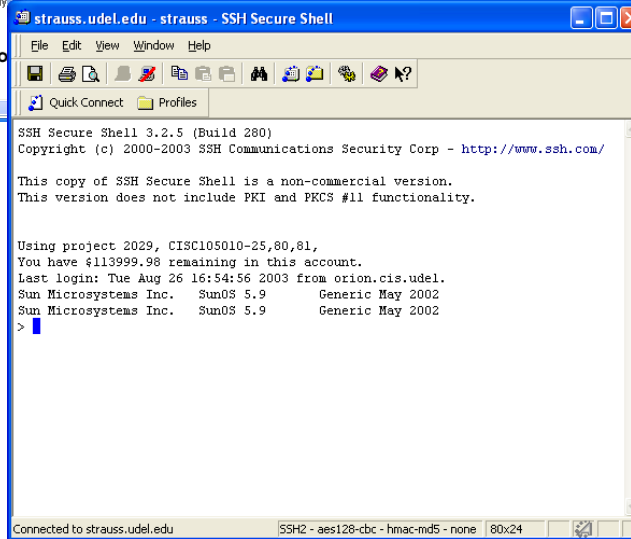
strauss.udel.edu - strauss - SSH Secure Shell

File Edit View Window Help

Quick Connect Profiles

SSH Secure Shell 3.2.5 (Build 280)
Copyright (c) 2000-2003 SSH Communications Security Corp - http://www.ssh.com/

This copy of SSH Secure Shell is a non-commercial version.
This version does not include PKI and PKCS #11 functionality.

Using project 2029, CISC105010-25,80,81,
You have $113999.98 remaining in this account.
Last login: Tue Aug 26 16:54:56 2003 from orion.cis.udel.
Sun Microsystems Inc. SunOS 5.9 Generic May 2002
Sun Microsystems Inc. SunOS 5.9 Generic May 2002
>

Connected to strauss.udel.edu | SSH2 - aes128-cbc - hmac-md5 - none | 80x24